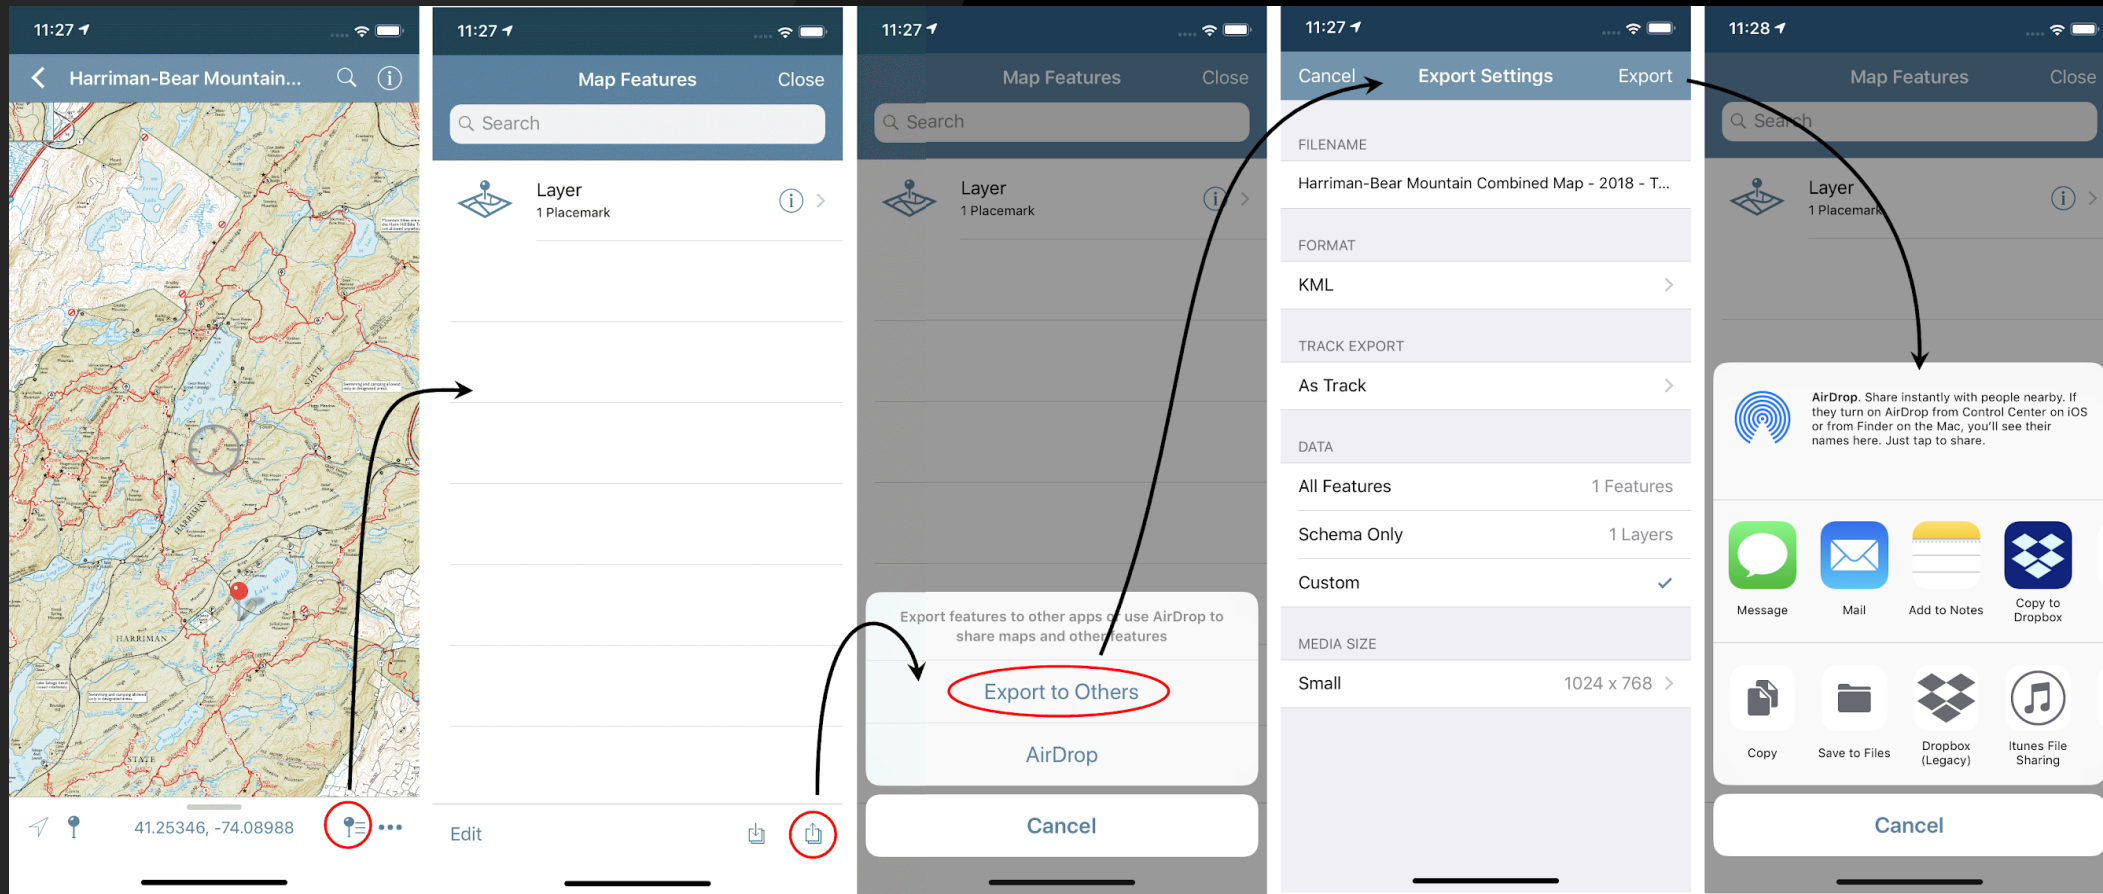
11:27

Harriman-Bear Mountain...

HARRIMAN

41.25346, -74.08988

11:27

Map Features Close

Search

Layer
1 Placemark

Edit

11:27

Map Features Close

Search

Layer
1 Placemark

Export features to other apps or use AirDrop to share maps and other features

Export to Others

AirDrop

Cancel

11:27

Cancel Export Settings Export

FILENAME

Harriman-Bear Mountain Combined Map - 2018 - T...

FORMAT

KML

TRACK EXPORT

As Track

DATA

All Features 1 Features

Schema Only 1 Layers

Custom ✓

MEDIA SIZE

Small 1024 x 768

11:28

Map Features Close

Search

Layer
1 Placemark

AirDrop. Share instantly with people nearby. If they turn on AirDrop from Control Center on iOS or from Finder on the Mac, you'll see their names here. Just tap to share.

Message

Mail

Add to Notes

Copy to Dropbox

Copy

Save to Files

Dropbox (Legacy)

Itunes File Sharing

Cancel